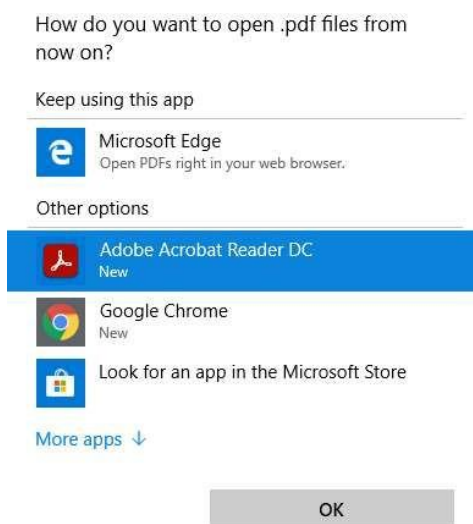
How do you want to open .pdf files from now on?

Keep using this app

Microsoft Edge
Open PDFs right in your web browser.

Other options

Adobe Acrobat Reader DC
New

Google Chrome
New

Look for an app in the Microsoft Store

More apps ↓

OK